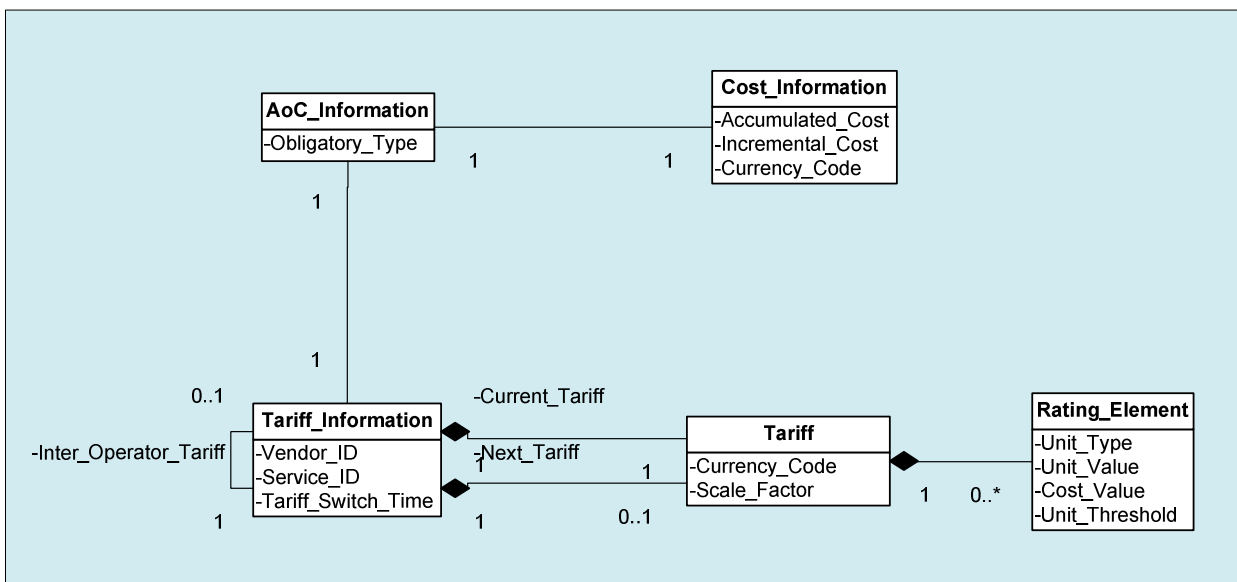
AoC_Information
-Obligatory_Type

1

1

Cost_Information
-Accumulated_Cost
-Incremental_Cost
-Currency_Code

1

1

0..1

-Inter_Operator_Tariff

Tariff_Information
-Vendor_ID
-Service_ID
-Tariff_Switch_Time

1

-Current_Tariff

-Next_Tariff

1

1

1

0..1

Tariff
-Currency_Code
-Scale_Factor

1

0..*

Rating_Element
-Unit_Type
-Unit_Value
-Cost_Value
-Unit_Threshold